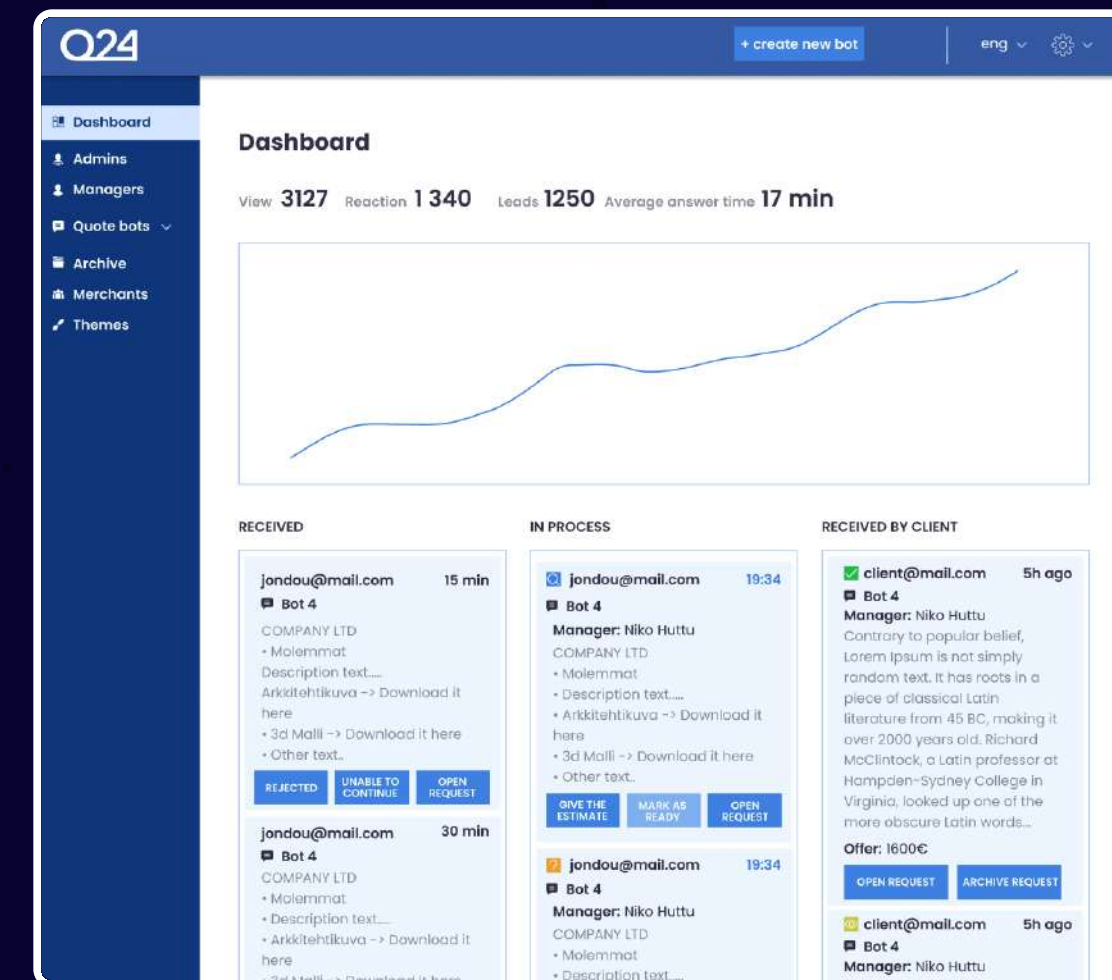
Q24

+ create new bot

eng

Dashboard
Admins
Managers
Quote bots
Archive
Merchants
Themes

Dashboard

View 3127 Reaction 1 340 Leads 1250 Average answer time 17 min

RECEIVED

jondou@mail.com 15 min
Bot 4
COMPANY LTD
• Molemmat
Description text.....
Arkkitehtikuva -> Download it here
• 3d Malli -> Download it here
• Other text..
REJECTED UNABLE TO CONTINUE OPEN REQUEST

jondou@mail.com 30 min
Bot 4
COMPANY LTD
• Molemmat
• Description text.....
• Arkkitehtikuva -> Download it here
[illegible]

IN PROCESS

jondou@mail.com 19:34
Bot 4
Manager: Niko Huttu
COMPANY LTD
• Molemmat
• Description text.....
• Arkkitehtikuva -> Download it here
• 3d Malli -> Download it here
• Other text..
GIVE THE ESTIMATE MARK AS READY OPEN REQUEST

jondou@mail.com 19:34
Bot 4
Manager: Niko Huttu
COMPANY LTD
• Molemmat
• Description text.....

RECEIVED BY CLIENT

client@mail.com 5h ago
Bot 4
Manager: Niko Huttu
Contrary to popular belief, Lorem Ipsum is not simply random text. It has roots in a piece of classical Latin literature from 45 BC, making it over 2000 years old. Richard McClintock, a Latin professor at Hampden-Sydney College in Virginia, looked up one of the more obscure Latin words...
Offer: 1600€
OPEN REQUEST ARCHIVE REQUEST

client@mail.com 5h ago
Bot 4
Manager: Niko Huttu